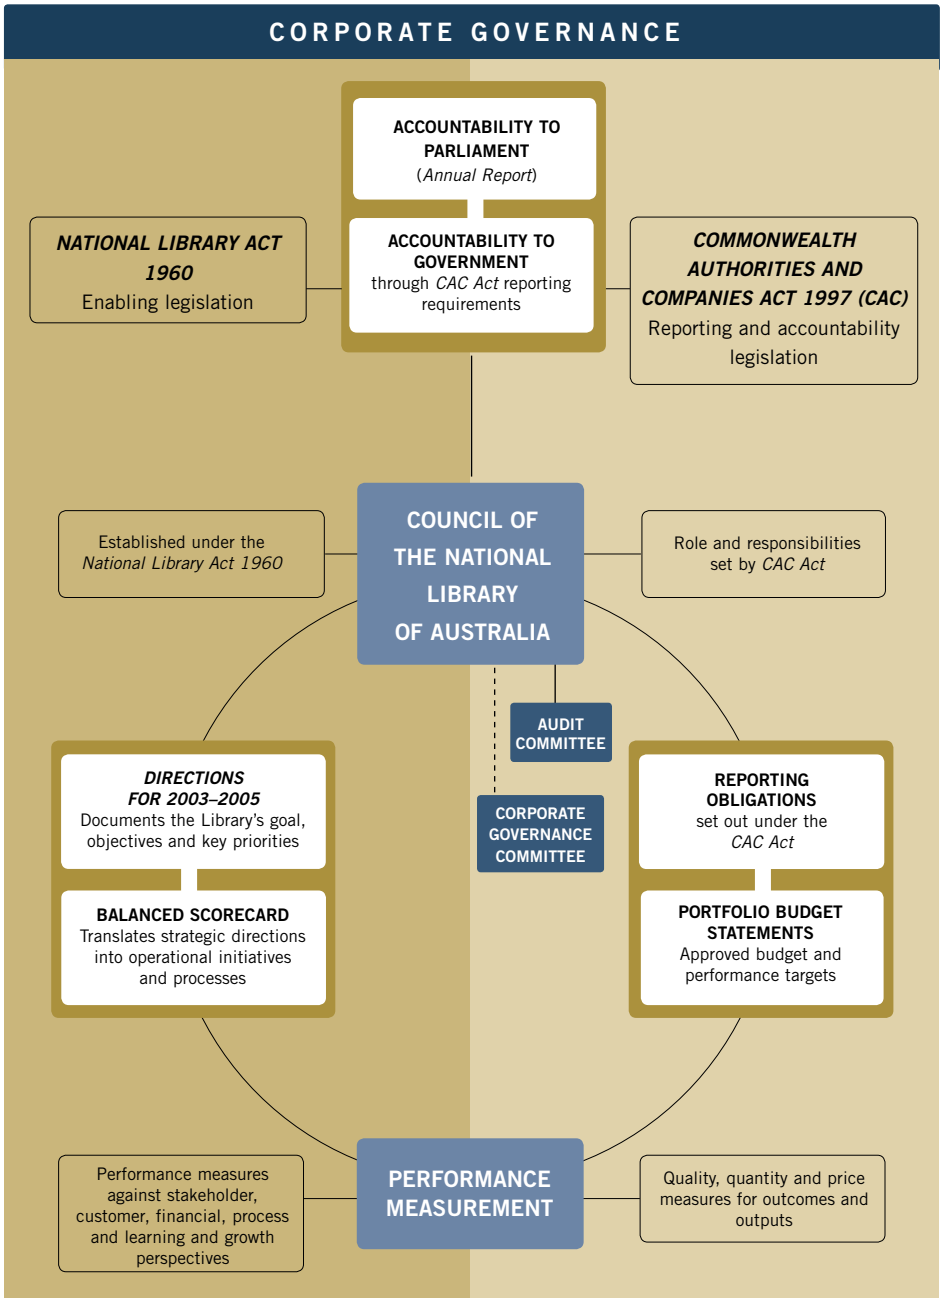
CORPORATE GOVERNANCE

ACCOUNTABILITY TO PARLIAMENT
(*Annual Report*)

ACCOUNTABILITY TO GOVERNMENT
through *CAC Act* reporting requirements

*NATIONAL LIBRARY ACT 1960*
Enabling legislation

*COMMONWEALTH AUTHORITIES AND COMPANIES ACT 1997 (CAC)*
Reporting and accountability legislation

Established under the *National Library Act 1960*

COUNCIL OF THE NATIONAL LIBRARY OF AUSTRALIA

Role and responsibilities set by *CAC Act*

AUDIT COMMITTEE

CORPORATE GOVERNANCE COMMITTEE

*DIRECTIONS FOR 2003–2005*
Documents the Library's goal, objectives and key priorities

BALANCED SCORECARD
Translates strategic directions into operational initiatives and processes

REPORTING OBLIGATIONS
set out under the *CAC Act*

PORTFOLIO BUDGET STATEMENTS
Approved budget and performance targets

Performance measures against stakeholder, customer, financial, process and learning and growth perspectives

PERFORMANCE MEASUREMENT

Quality, quantity and price measures for outcomes and outputs